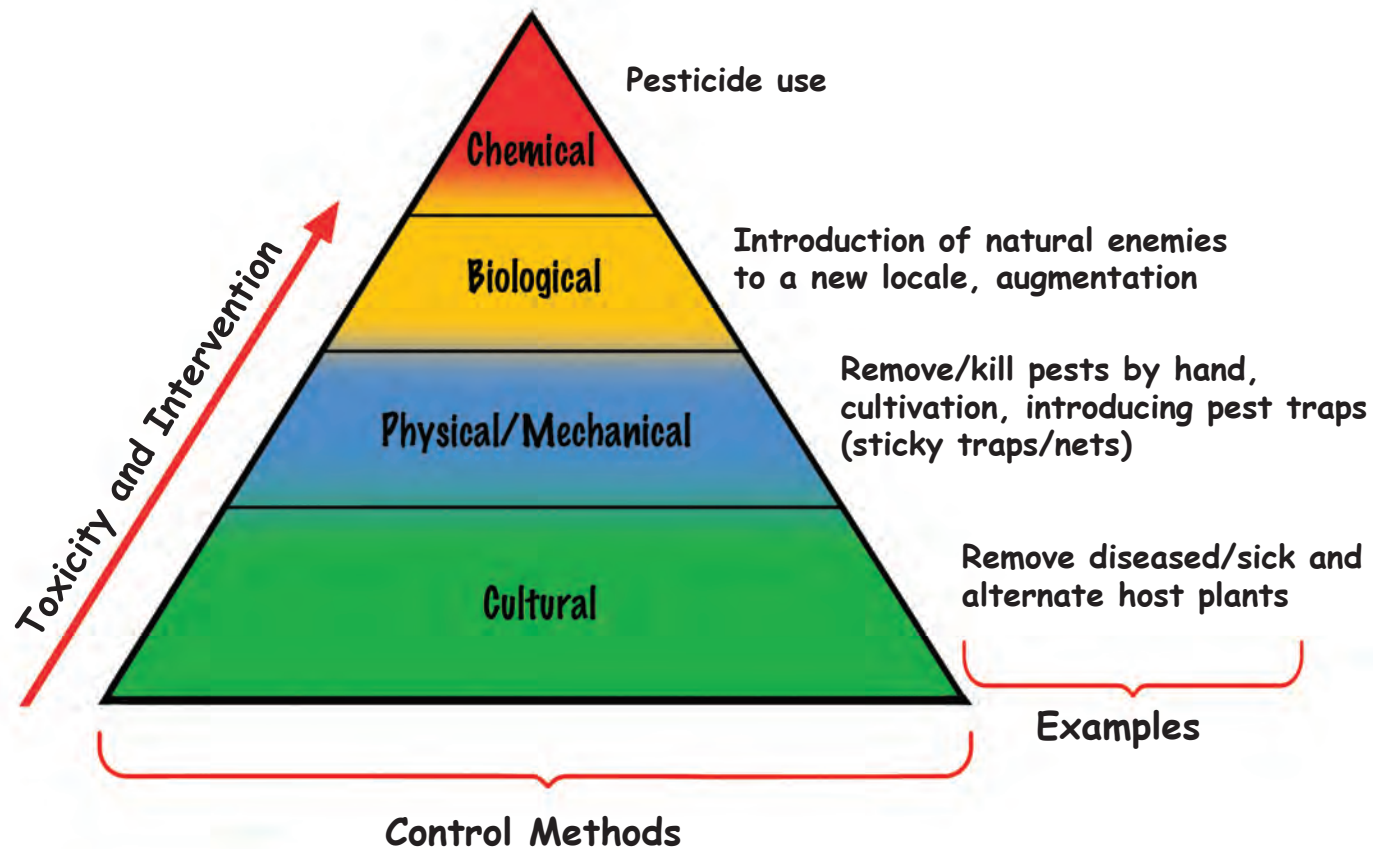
Toxicity and Intervention

Chemical

Pesticide use

Biological

Introduction of natural enemies to a new locale, augmentation

Physical/Mechanical

Remove/kill pests by hand, cultivation, introducing pest traps (sticky traps/nets)

Cultural

Remove diseased/sick and alternate host plants

Examples

Control Methods